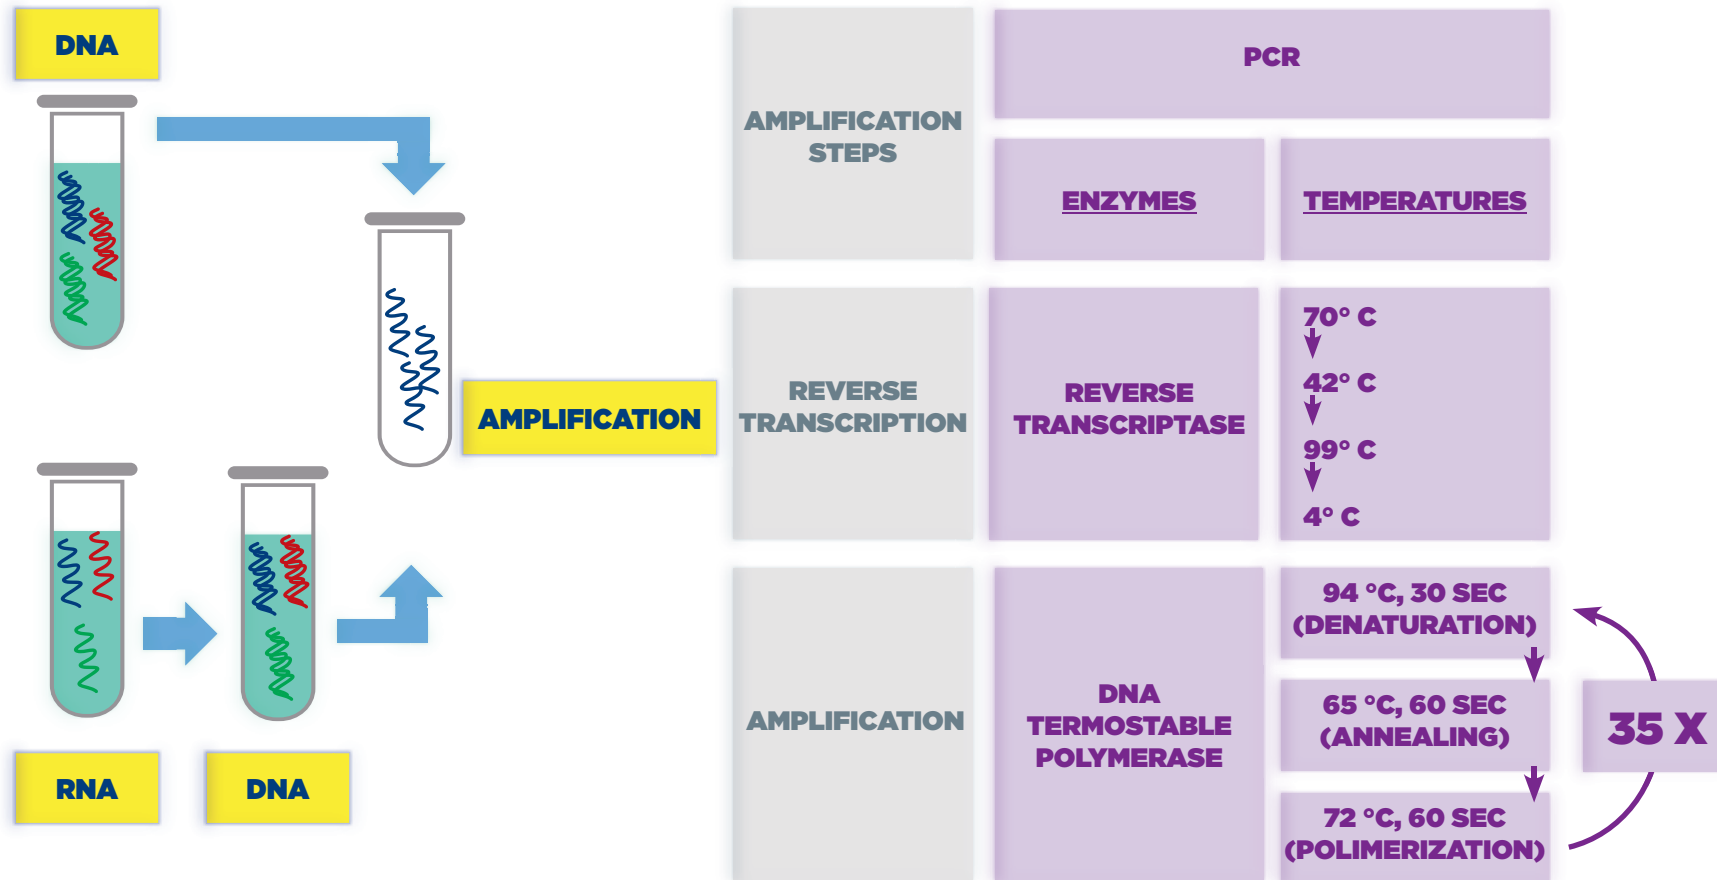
DNA

AMPLIFICATION

RNA

DNA

| AMPLIFICATION STEPS | PCR | |
|---|---|---|
| | ENZYMES | TEMPERATURES |
| REVERSE TRANSCRIPTION | REVERSE TRANSCRIPTASE | 70° C 42° C 99° C 4° C |
| AMPLIFICATION | DNA TERMOSTABLE POLYMERASE | 94 °C, 30 SEC (DENATURATION) 65 °C, 60 SEC (ANNEALING) 72 °C, 60 SEC (POLIMERIZATION) |

35 X